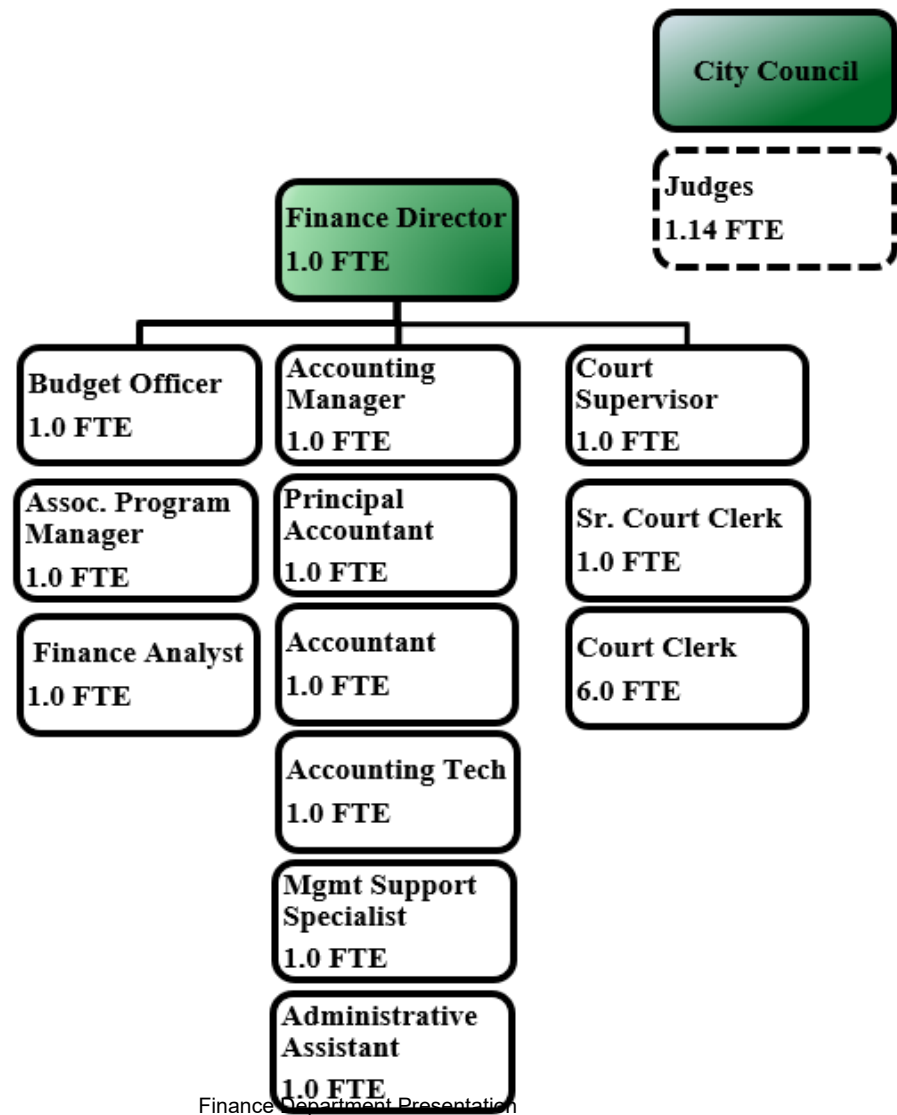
City Council

Judges
1.14 FTE

Finance Director
1.0 FTE

Budget Officer
1.0 FTE

Assoc. Program Manager
1.0 FTE

Finance Analyst
1.0 FTE

Accounting Manager
1.0 FTE

Principal Accountant
1.0 FTE

Accountant
1.0 FTE

Accounting Tech
1.0 FTE

Mgmt Support Specialist
1.0 FTE

Administrative Assistant
1.0 FTE

Court Supervisor
1.0 FTE

Sr. Court Clerk
1.0 FTE

Court Clerk
6.0 FTE

Finance Department Presentation